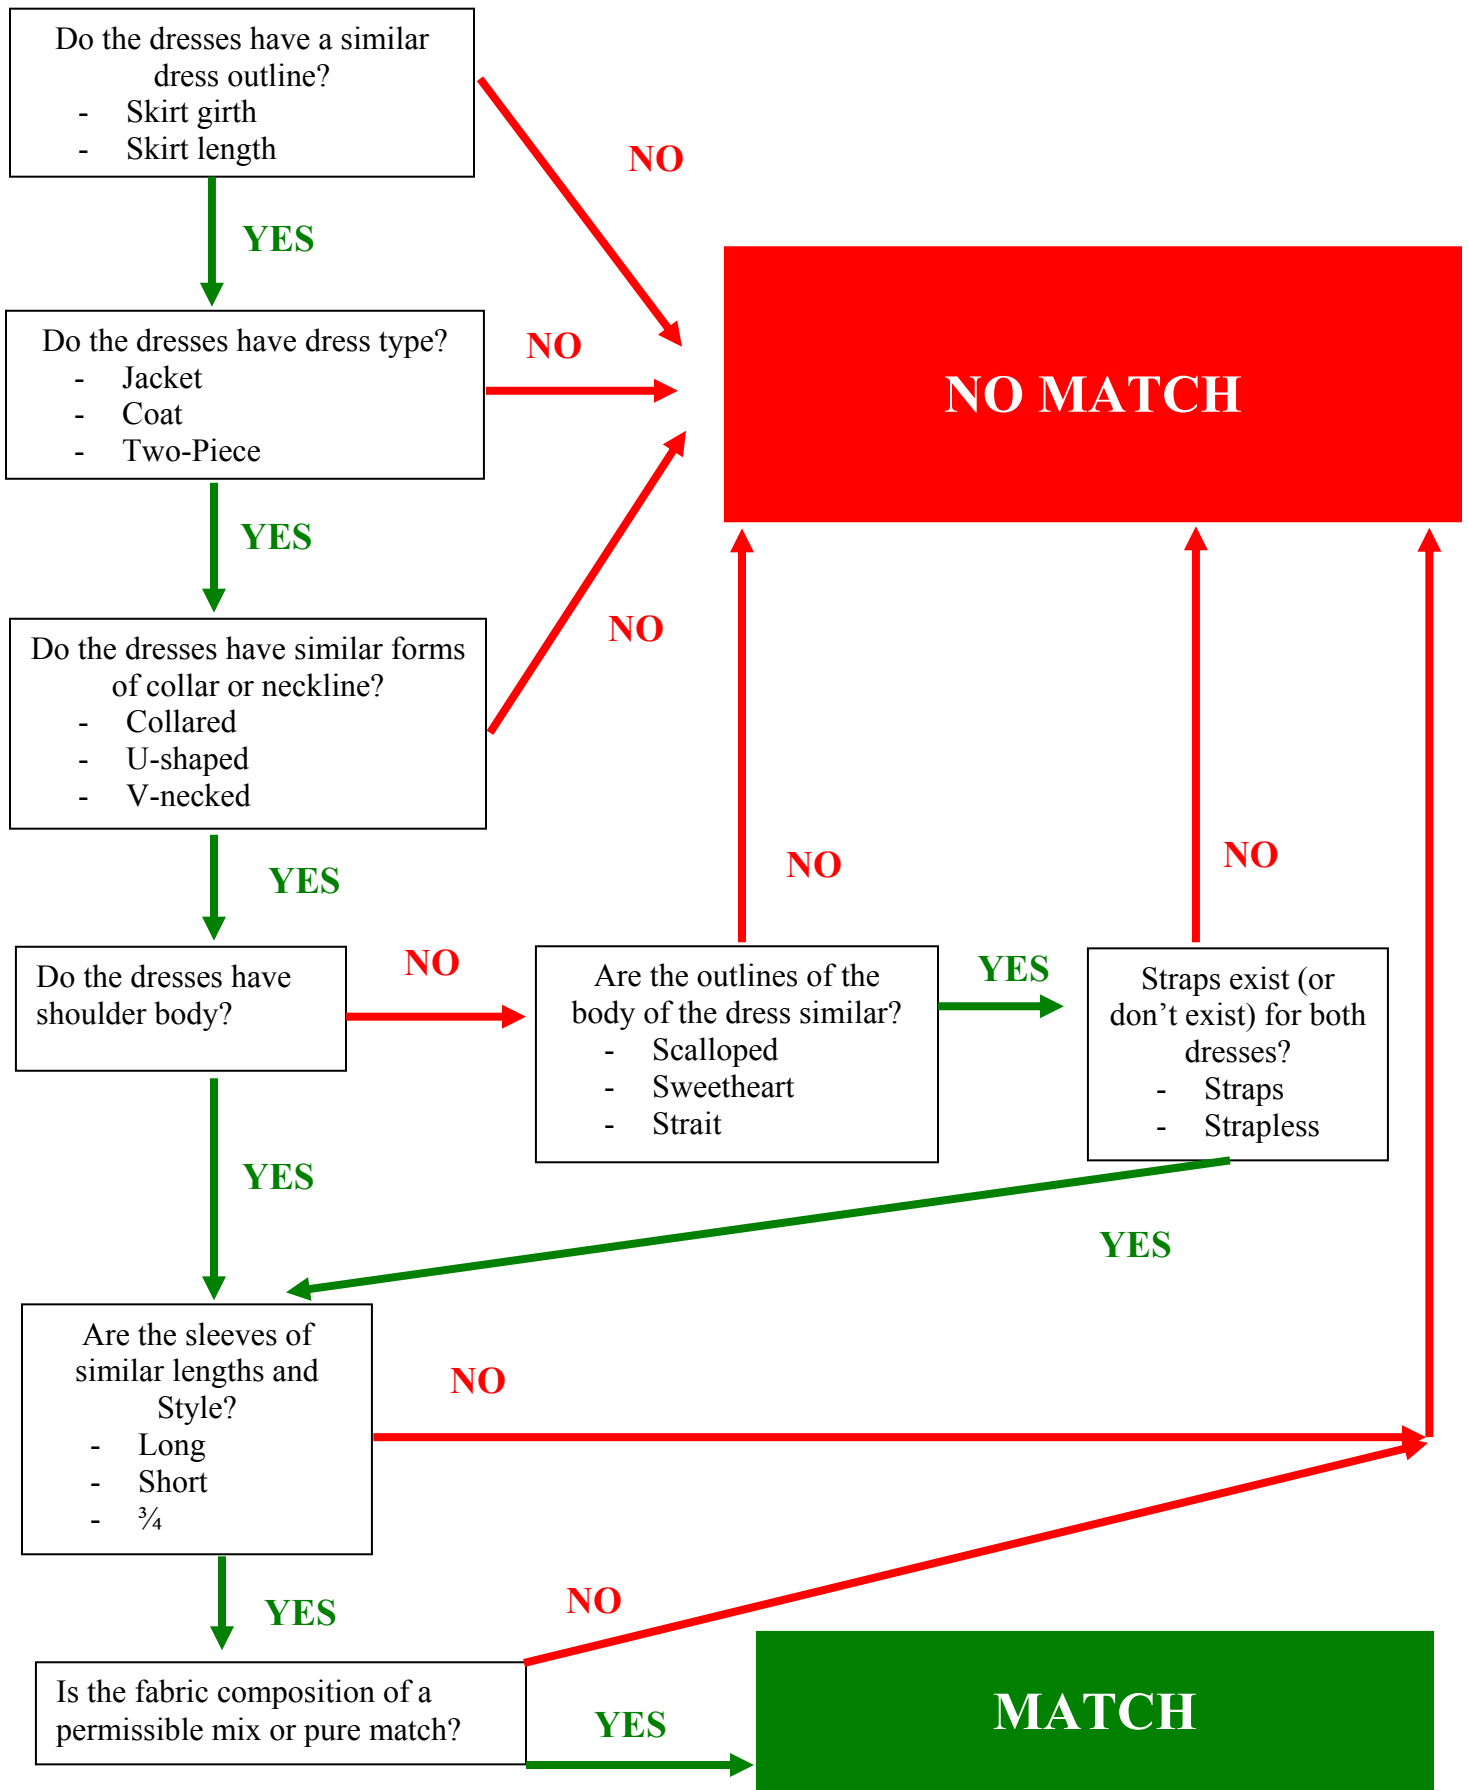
Do the dresses have a similar dress outline?
- Skirt girth
- Skirt length

NO

YES

NO MATCH

Do the dresses have dress type?
- Jacket
- Coat
- Two-Piece

NO

YES

NO

Do the dresses have similar forms of collar or neckline?
- Collared
- U-shaped
- V-necked

YES

NO

NO

Do the dresses have shoulder body?

NO

Are the outlines of the body of the dress similar?
- Scalloped
- Sweetheart
- Strait

YES

Straps exist (or don't exist) for both dresses?
- Straps
- Strapless

YES

YES

Are the sleeves of similar lengths and Style?
- Long
- Short
- ¾

NO

YES

NO

Is the fabric composition of a permissible mix or pure match?

YES

MATCH